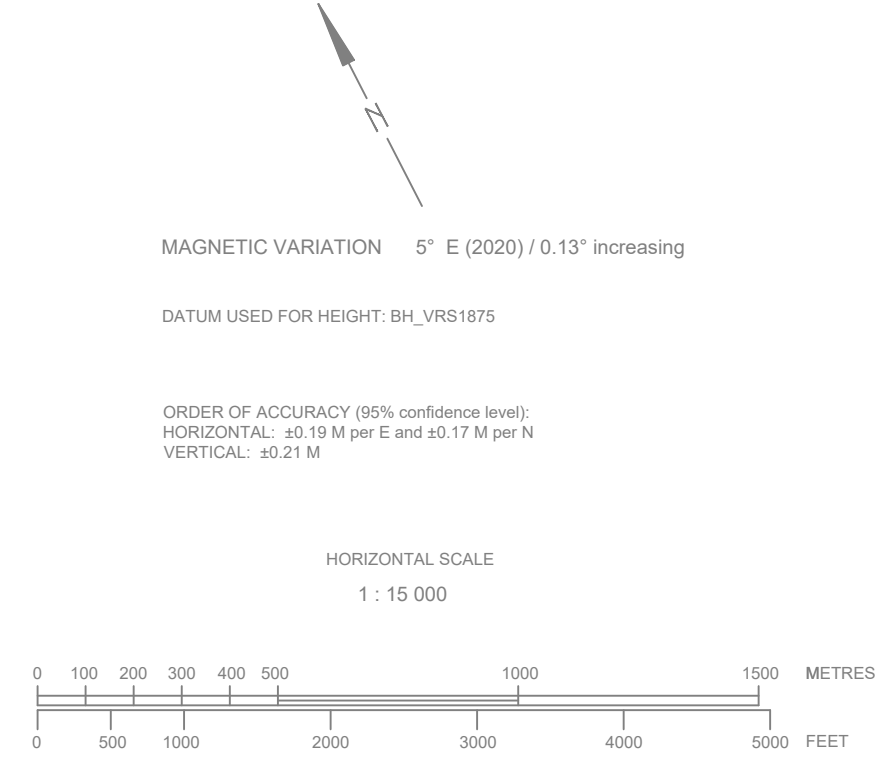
N

MAGNETIC VARIATION 5° E (2020) / 0.13° increasing

DATUM USED FOR HEIGHT: BH_VRS1875

ORDER OF ACCURACY (95% confidence level):
HORIZONTAL: ±0.19 M per E and ±0.17 M per N
VERTICAL: ±0.21 M

HORIZONTAL SCALE

1 : 15 000

0 100 200 300 400 500 1000 1500 METRES

0 500 1000 2000 3000 4000 5000 FEET